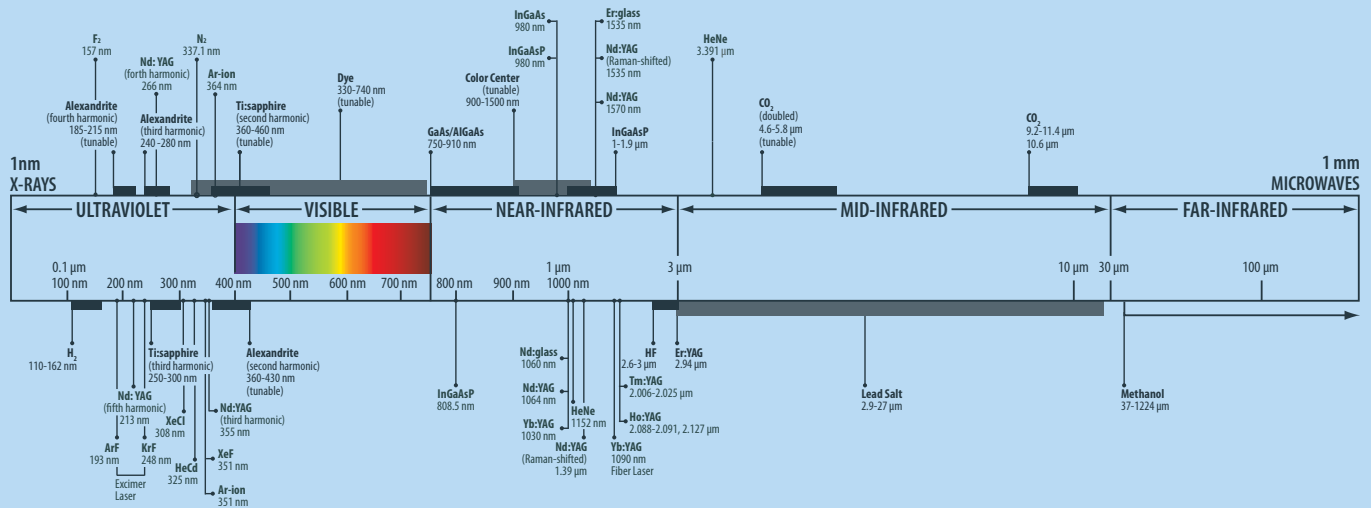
$F_2$
157 nm

$N_2$
337.1 nm

Nd: YAG
(forth harmonic)
266 nm

Ar-ion
364 nm

Alexandrite
(fourth harmonic)
185-215 nm
(tunable)

Alexandrite
(third harmonic)
240 -280 nm

Ti:sapphire
(second harmonic)
360-460 nm
(tunable)

Dye
330-740 nm
(tunable)

InGaAs
980 nm

InGaAsP
980 nm

Color Center
(tunable)
900-1500 nm

GaAs/AlGaAs
750-910 nm

Er:glass
1535 nm

Nd:YAG
(Raman-shifted)
1535 nm

Nd:YAG
1570 nm

InGaAsP
1-1.9 µm

HeNe
3.391 µm

$CO_2$
(doubled)
4.6-5.8 µm
(tunable)

$CO_2$
9.2-11.4 µm
10.6 µm

1nm
X-RAYS

1 mm
MICROWAVES

ULTRAVIOLET
VISIBLE
NEAR-INFRARED
MID-INFRARED
FAR-INFRARED

0.1 µm
100 nm
200 nm
300 nm
400 nm
500 nm
600 nm
700 nm
800 nm
900 nm
1 µm
1000 nm
3 µm
10 µm
30 µm
100 µm

$H_2$
110-162 nm

Nd: YAG
(fifth harmonic)
213 nm

ArF
193 nm

KrF
248 nm

Excimer
Laser

Ti:sapphire
(third harmonic)
250-300 nm

XeCl
308 nm

HeCd
325 nm

Nd:YAG
(third harmonic)
355 nm

XeF
351 nm

Ar-ion
351 nm

Alexandrite
(second harmonic)
360-430 nm
(tunable)

InGaAsP
808.5 nm

Nd:glass
1060 nm

Nd:YAG
1064 nm

Yb:YAG
1030 nm

HeNe
1152 nm

Nd:YAG
(Raman-shifted)
1.39 µm

Yb:YAG
1090 nm
Fiber Laser

HF
2.6-3 µm

Er:YAG
2.94 µm

Tm:YAG
2.006-2.025 µm

Ho:YAG
2.088-2.091, 2.127 µm

Lead Salt
2.9-27 µm

Methanol
37-1224 µm